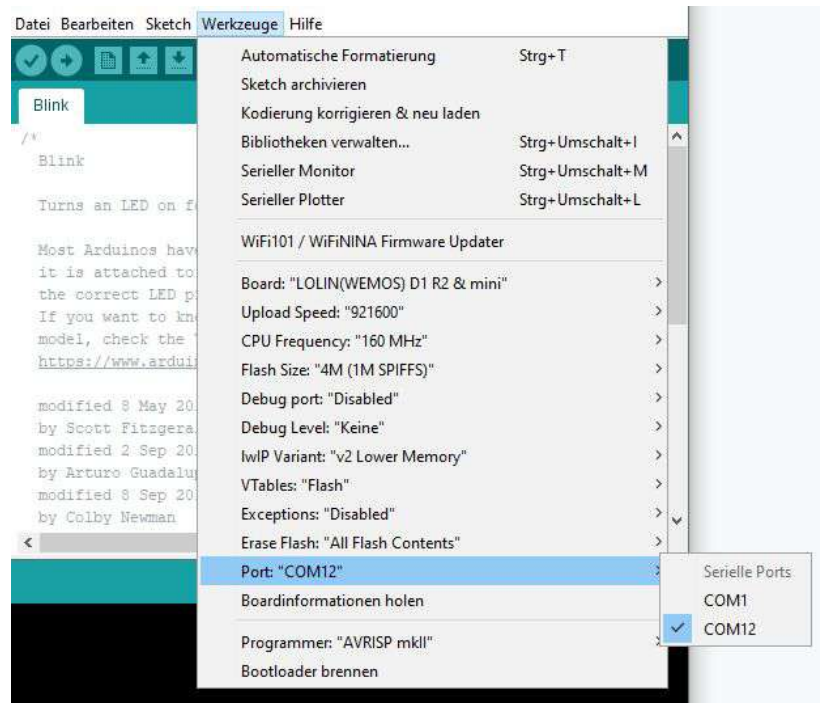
Datei Bearbeiten Sketch Werkzeuge Hilfe

Blink

/*
Blink

Turns an LED on f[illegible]

Most Arduinos hav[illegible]
it is attached to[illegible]
the correct LED p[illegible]
If you want to kn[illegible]
model, check the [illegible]
https://www.ardui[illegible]

modified 8 May 20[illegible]
by Scott Fitzgera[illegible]
modified 2 Sep 20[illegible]
by Arturo Guadalu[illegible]
modified 8 Sep 20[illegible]
by Colby Newman

Automatische Formatierung Strg+T
Sketch archivieren
Kodierung korrigieren & neu laden
Bibliotheken verwalten... Strg+Umschalt+I
Serieller Monitor Strg+Umschalt+M
Serieller Plotter Strg+Umschalt+L
WiFi101 / WiFiNINA Firmware Updater
Board: "LOLIN(WEMOS) D1 R2 & mini"
Upload Speed: "921600"
CPU Frequency: "160 MHz"
Flash Size: "4M (1M SPIFFS)"
Debug port: "Disabled"
Debug Level: "Keine"
IwIP Variant: "v2 Lower Memory"
VTables: "Flash"
Exceptions: "Disabled"
Erase Flash: "All Flash Contents"
Port: "COM12"
Boardinformationen holen
Programmer: "AVRISP mkII"
Bootloader brennen

Serielle Ports
COM1
COM12